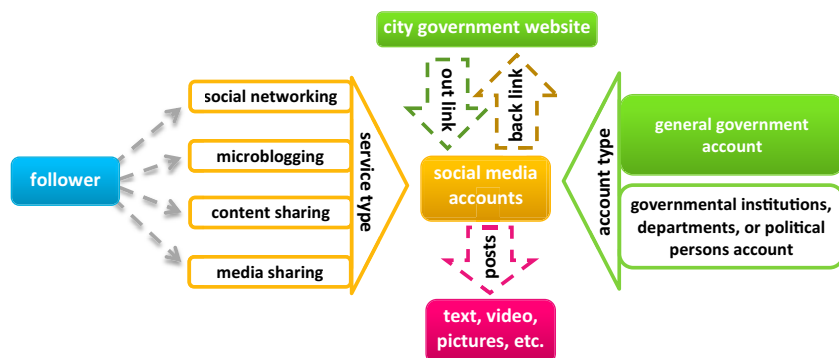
city government website

out link

back link

follower

social networking

microblogging

content sharing

media sharing

service type

social media accounts

account type

general government account

governmental institutions, departments, or political persons account

posts

text, video, pictures, etc.